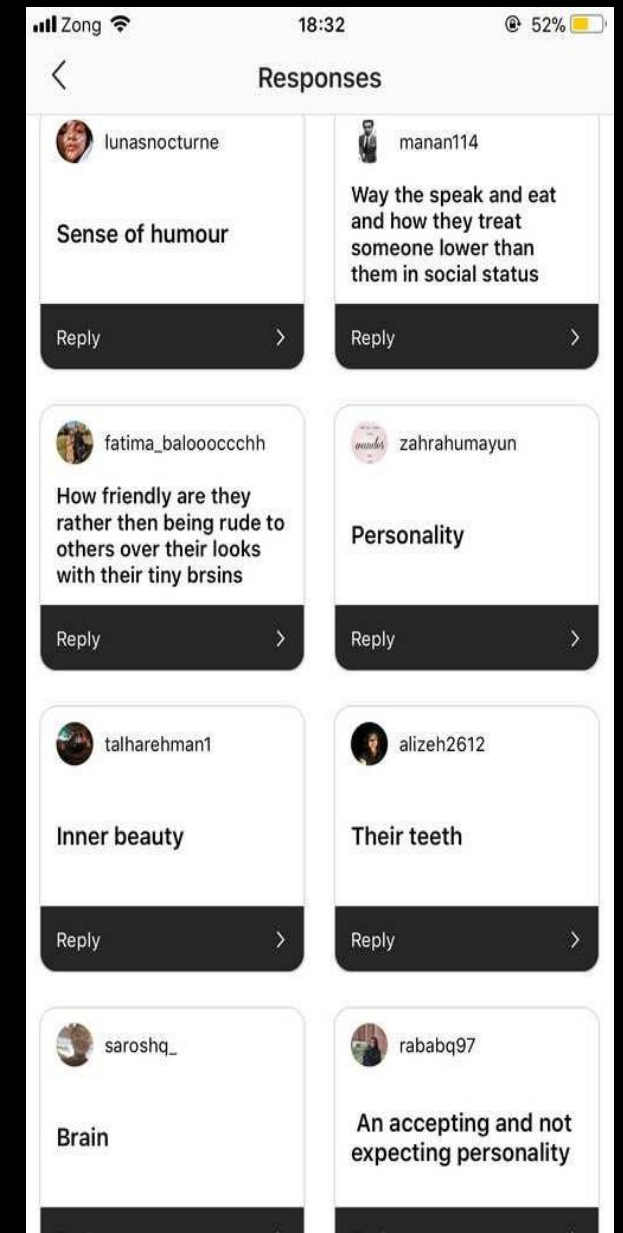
Zong 18:32 52%

Responses

lunasnocturne

Sense of humour

Reply

manan114

Way the speak and eat and how they treat someone lower than them in social status

Reply

fatima_balooocchh

How friendly are they rather then being rude to others over their looks with their tiny brsins

Reply

zahrahumayun

Personality

Reply

talharehman1

Inner beauty

Reply

alizeh2612

Their teeth

Reply

saroshq_

Brain

rababq97

An accepting and not expecting personality